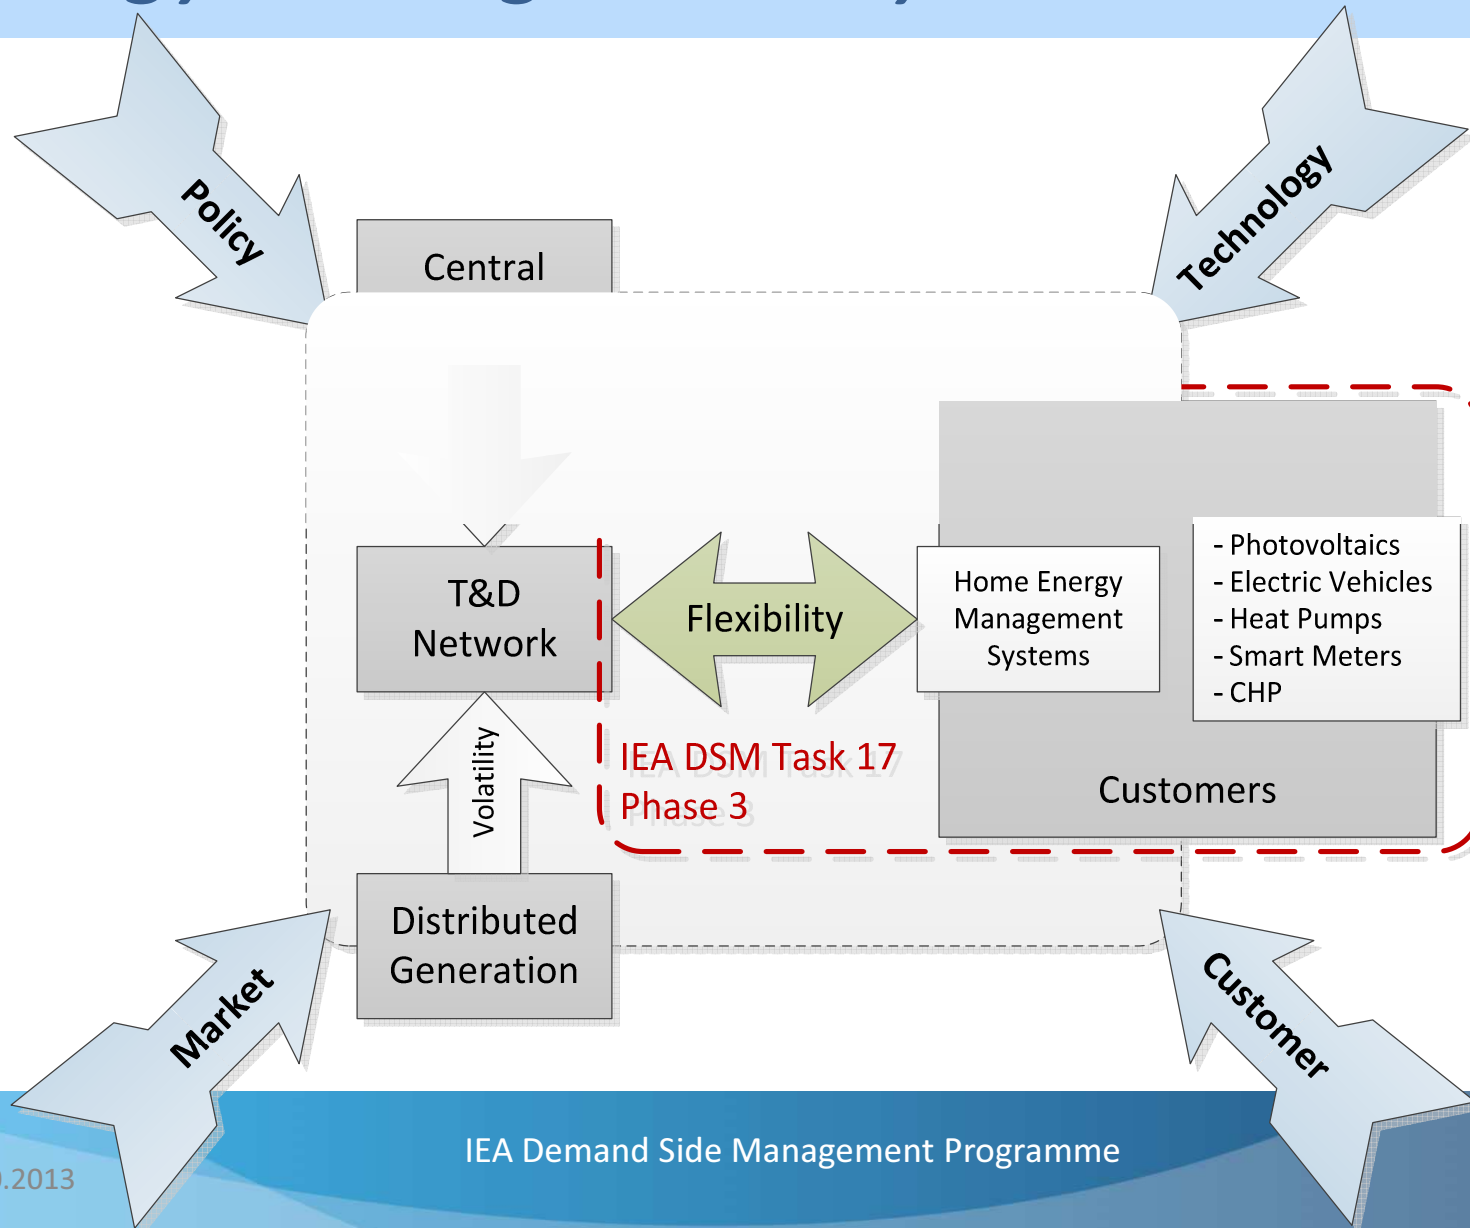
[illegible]

Policy

Technology

Central

T&D Network

Flexibility

Home Energy Management Systems

- Photovoltaics
- Electric Vehicles
- Heat Pumps
- Smart Meters
- CHP

Volatility

IEA DSM Task 17
Phase 3

Customers

Distributed Generation

Market

Customer

.2013

IEA Demand Side Management Programme